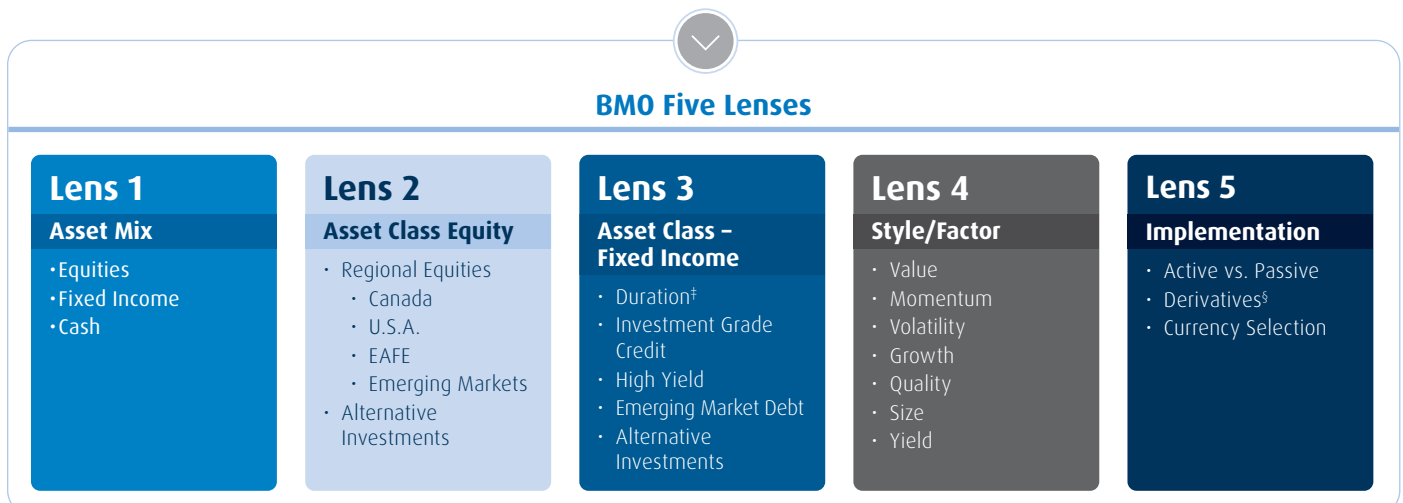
BMO Five Lenses

Lens 1
Asset Mix
• Equities
• Fixed Income
• Cash

Lens 2
Asset Class Equity
• Regional Equities
  • Canada
  • U.S.A.
  • EAFE
  • Emerging Markets
• Alternative Investments

Lens 3
Asset Class – Fixed Income
• Duration‡
• Investment Grade Credit
• High Yield
• Emerging Market Debt
• Alternative Investments

Lens 4
Style/Factor
• Value
• Momentum
• Volatility
• Growth
• Quality
• Size
• Yield

Lens 5
Implementation
• Active vs. Passive
• Derivatives§
• Currency Selection